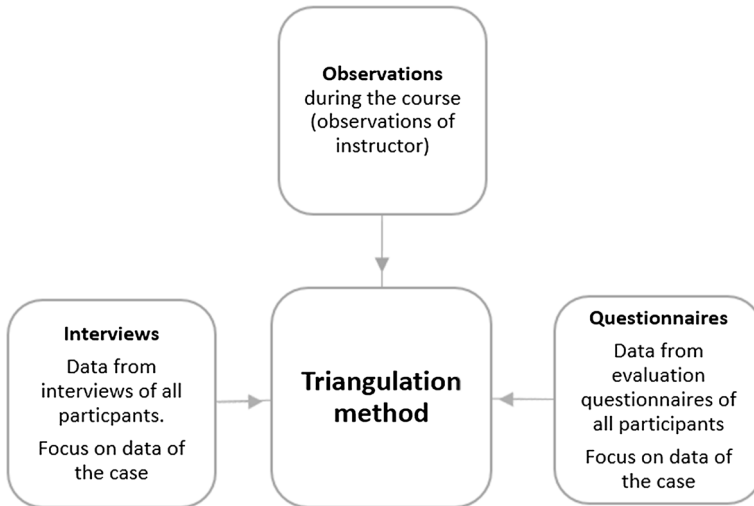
Observations
during the course (observations of instructor)

Interviews
Data from interviews of all particpants.
Focus on data of the case

Triangulation method

Questionnaires
Data from evaluation questionnaires of all participants
Focus on data of the case